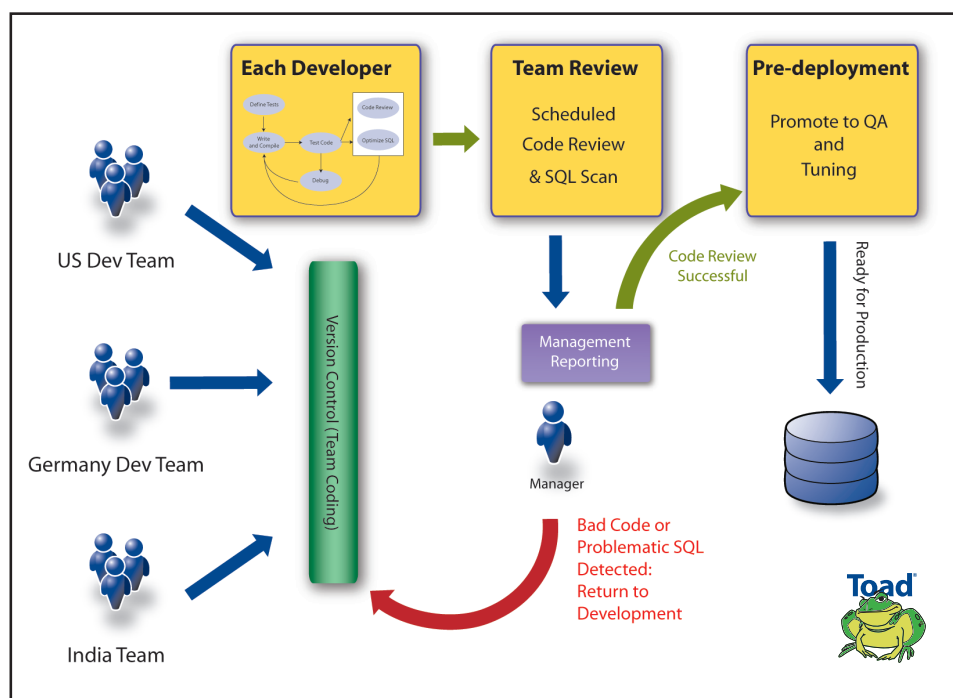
Each Developer

Define Tests
Write and Compile
Test Code
Code Review
Optimize SQL
Debug

Team Review

Scheduled Code Review & SQL Scan

Pre-deployment

Promote to QA and Tuning

US Dev Team

Germany Dev Team

India Team

Version Control (Team Coding)

Management Reporting

Code Review Successful

Ready for Production

Manager

Bad Code or Problematic SQL Detected: Return to Development

Toad